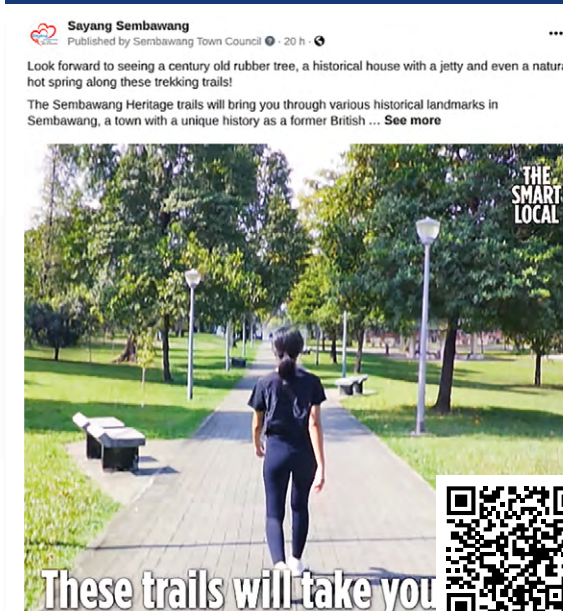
Sayang Sembawang
Published by Sembawang Town Council · 20 h ·

Look forward to seeing a century old rubber tree, a historical house with a jetty and even a natura hot spring along these trekking trails!

The Sembawang Heritage trails will bring you through various historical landmarks in Sembawang, a town with a unique history as a former British ... See more

THE SMART LOCAL

These trails will take you